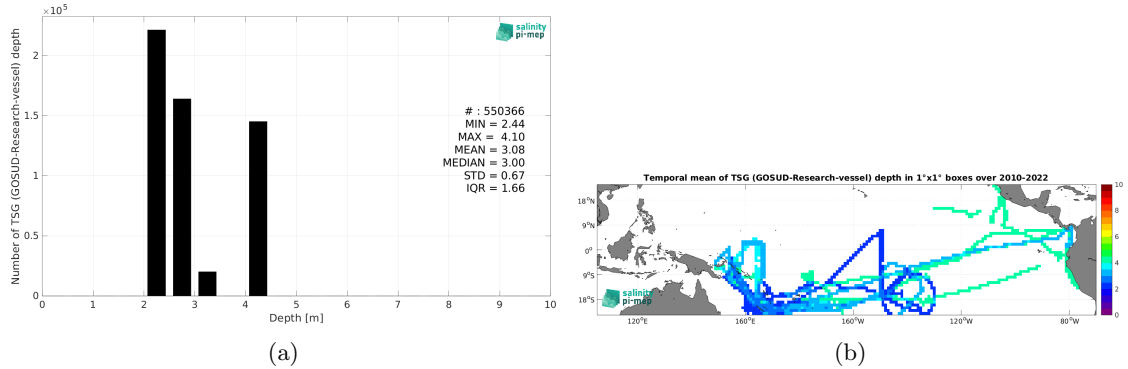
$\times 10^5$

salinity pi-mep

Number of TSG (GOSUD-Research-vessel) depth

2
1.5
1
0.5
0

# : 550366
MIN = 2.44
MAX = 4.10
MEAN = 3.08
MEDIAN = 3.00
STD = 0.67
IQR = 1.66

0 1 2 3 4 5 6 7 8 9 10
Depth [m]

(a)

Temporal mean of TSG (GOSUD-Research-vessel) depth in 1°x1° boxes over 2010-2022

18°N
9°N
0°
9°S
18°S

120°E 160°E 160°W 120°W 80°W

10
8
6
4
2
0

salinity pi-mep

(b)